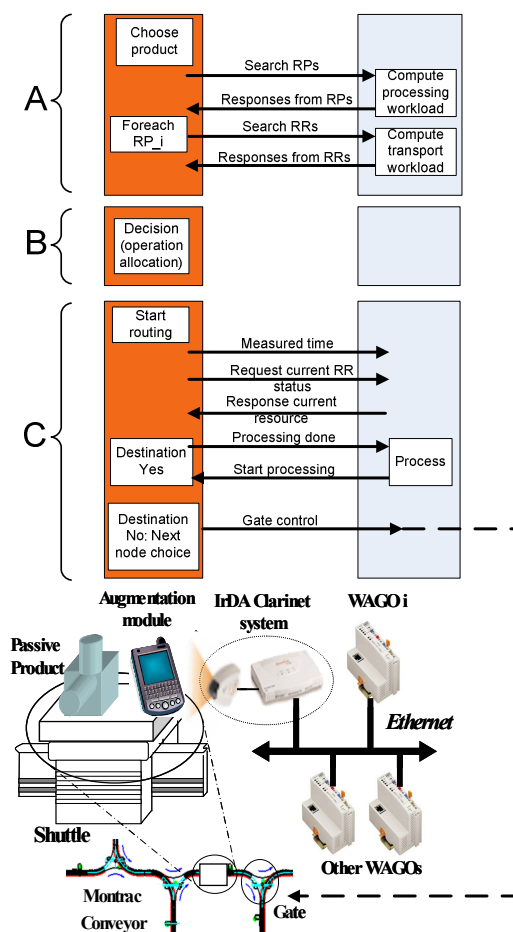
A

Choose product

Search RPs

Compute processing workload

Responses from RPs

Foreach RP_i

Search RRs

Compute transport workload

Responses from RRs

B

Decision (operation allocation)

C

Start routing

Measured time

Request current RR status

Response current resource

Destination Yes

Processing done

Process

Start processing

Destination No: Next node choice

Gate control

Augmentation module

IrDA Clarinet system

WAGO i

Passive Product

Ethernet

Shuttle

Other WAGOs

Montrac Conveyor

Gate